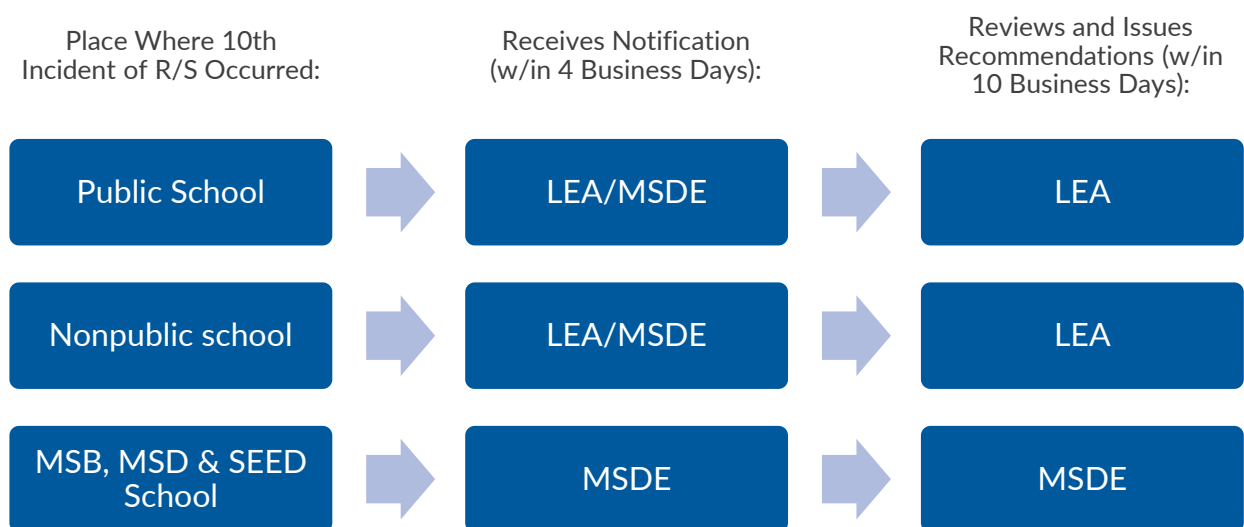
Place Where 10th Incident of R/S Occurred:

Receives Notification (w/in 4 Business Days):

Reviews and Issues Recommendations (w/in 10 Business Days):

Public School

LEA/MSDE

LEA

Nonpublic school

LEA/MSDE

LEA

MSB, MSD & SEED School

MSDE

MSDE